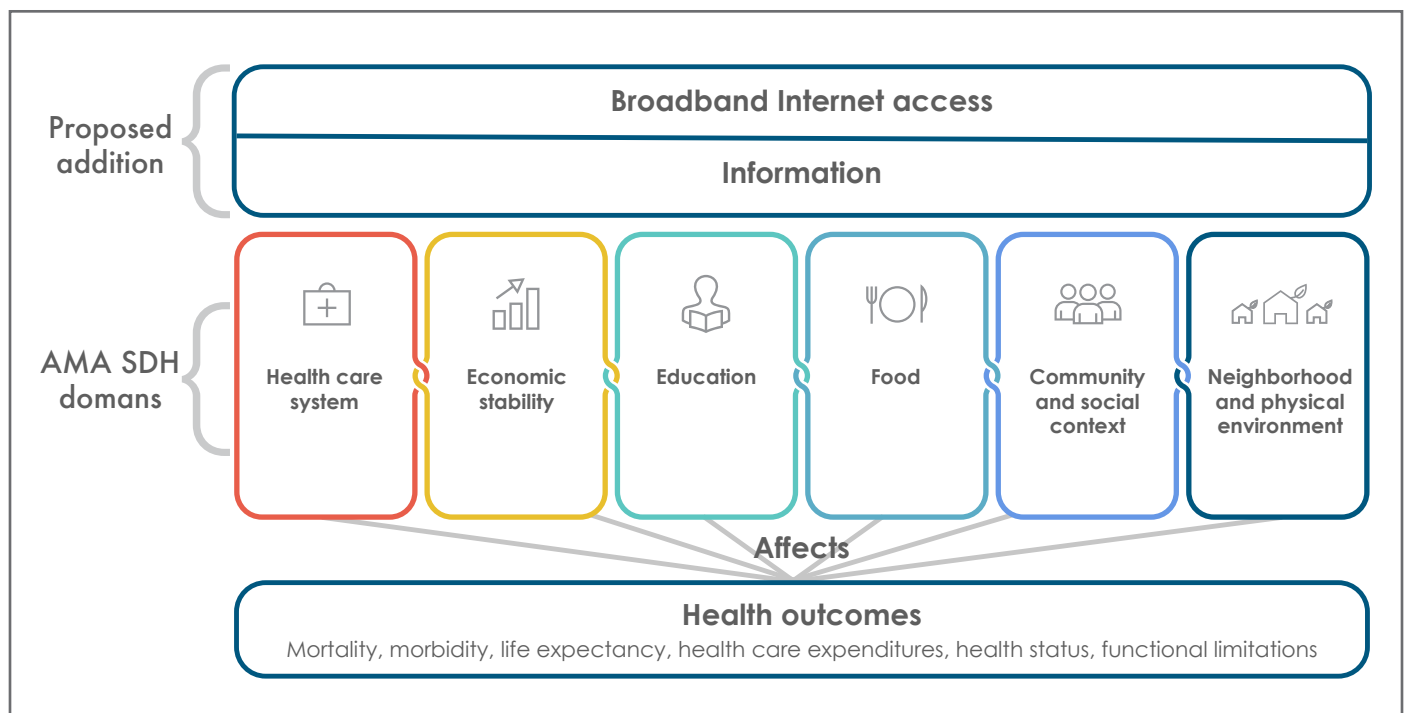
Proposed addition

Broadband Internet access

Information

AMA SDH domans

Health care system

Economic stability

Education

Food

Community and social context

Neighborhood and physical environment

Affects

Health outcomes

Mortality, morbidity, life expectancy, health care expenditures, health status, functional limitations